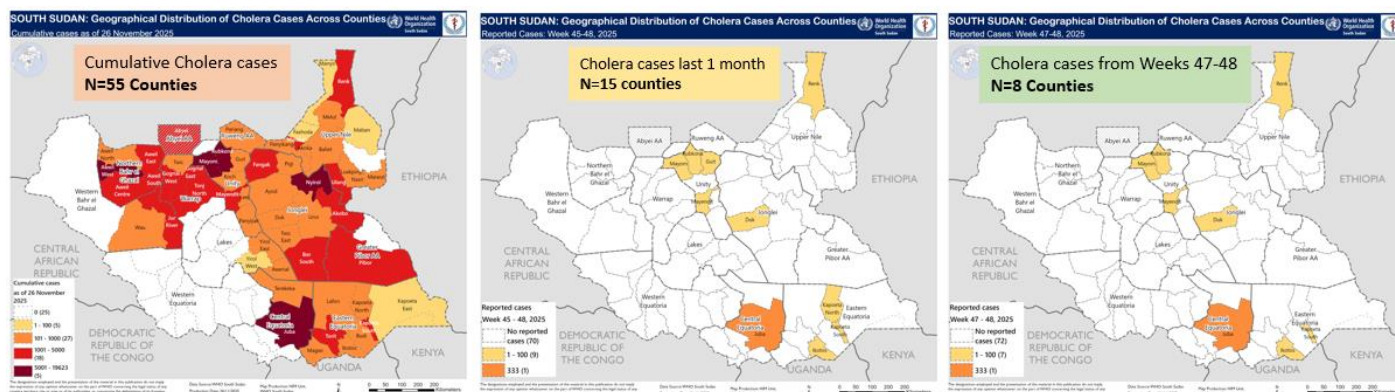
SOUTH SUDAN: Geographical Distribution of Cholera Cases Across Counties
Cumulative cases as of 26 November 2025
World Health Organization South Sudan

Cumulative Cholera cases
N=55 Counties

Abyei Administrative Area
Renk
Upper Nile
Maban
Manyo
Northern Bahr el Ghazal
Aweil East
Aweil North
Aweil West
Aweil South
Aweil Centre
Western Bahr el Ghazal
Wau
Jur River
Twic
Gogrial West
Gogrial East
Tonj North
Warrap
Mayom
Rubkona
Unity
Guit
Fangak
Nyirol
Ulang
Nasir
Akobo
Jonglei
Bor South
Greater Pibor AA
Pibor
Lakes
Yirol West
Terekeka
Central Equatoria
Juba
Eastern Equatoria
Kapoeta East
Kapoeta South
Torit
Magwi
Lafon
Western Equatoria
ETHIOPIA
CENTRAL AFRICAN REPUBLIC
DEMOCRATIC REPUBLIC OF THE CONGO
UGANDA
KENYA

Cumulative cases as of 26 November 2025
0 (25)
1 - 100 (5)
101 - 1000 (27)
1001 - 5000 (18)
5001 - 19623 (5)

SOUTH SUDAN: Geographical Distribution of Cholera Cases Across Counties
Reported Cases: Week 45-48, 2025
World Health Organization South Sudan

Cholera cases last 1 month
N=15 counties

Abyei AA
Renk
Upper Nile
Ruweng AA
Rubkona
Guit
Northern Bahr el Ghazal
Unity
Mayendit
Western Bahr el Ghazal
Warrap
Duk
Jonglei
ETHIOPIA
Lakes
Greater Pibor AA
CENTRAL AFRICAN REPUBLIC
Western Equatoria
Central Equatoria
Juba
Kapoeta North
Kapoeta South
Eastern Equatoria
Magwi
DEMOCRATIC REPUBLIC OF THE CONGO
UGANDA
KENYA

Reported cases Week 45 - 48, 2025
No reported cases (70)
1 - 100 (9)
333 (1)

SOUTH SUDAN: Geographical Distribution of Cholera Cases Across Counties
Reported Cases: Week 47-48, 2025
World Health Organization South Sudan

Cholera cases from Weeks 47-48
N=8 Counties

Abyei AA
Renk
Upper Nile
Ruweng AA
Rubkona
Northern Bahr el Ghazal
Western Bahr el Ghazal
Unity
Mayendit
Warrap
Duk
Jonglei
ETHIOPIA
Lakes
Greater Pibor AA
CENTRAL AFRICAN REPUBLIC
Western Equatoria
Central Equatoria
Juba
Eastern Equatoria
Kapoeta South
Magwi
DEMOCRATIC REPUBLIC OF THE CONGO
UGANDA
KENYA

Reported cases Week 47 - 48, 2025
No reported cases (72)
1 - 100 (7)
333 (1)

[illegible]